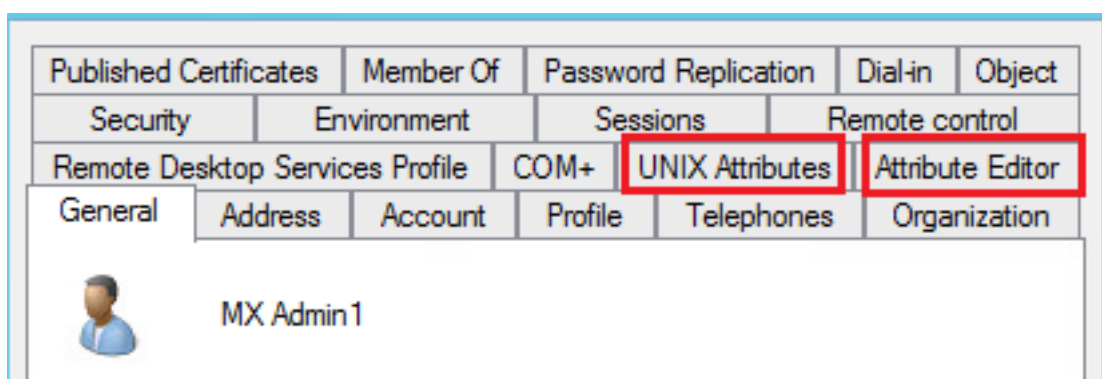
Published Certificates | Member Of | Password Replication | Dial-in | Object

Security | Environment | Sessions | Remote control

Remote Desktop Services Profile | COM+ | UNIX Attributes | Attribute Editor

General | Address | Account | Profile | Telephones | Organization

MX Admin1